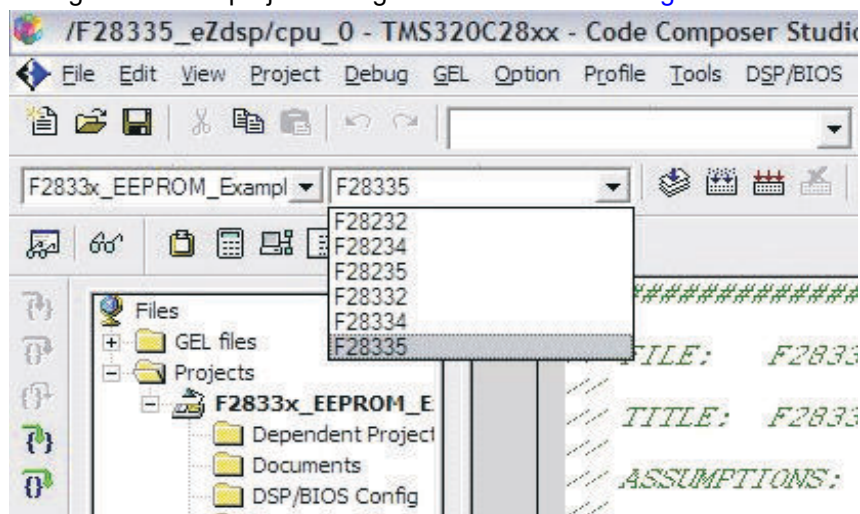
/F28335_eZdsp/cpu_0 - TMS320C28xx - Code Composer Studio

File Edit View Project Debug GEL Option Profile Tools DSP/BIOS

F2833x_EEPROM_Exampl
F28335

F28232
F28234
F28235
F28332
F28334
F28335

Files
GEL files
Projects
F2833x_EEPROM_E
Dependent Project
Documents
DSP/BIOS Config

###############

FILE: F2833

TITLE: F2833

ASSUMPTIONS: